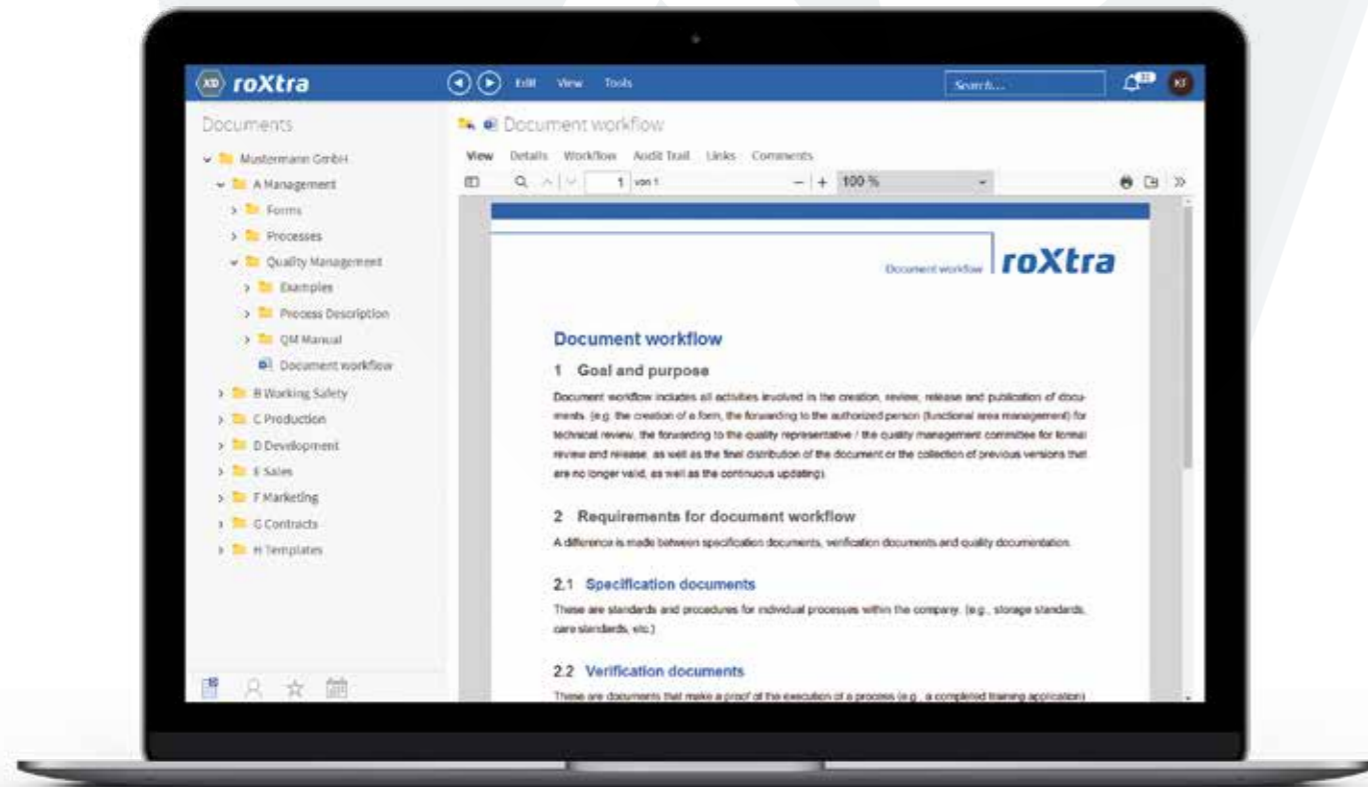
roXtra

Edit View Tools

Search...

KF

Documents

Mustermann GmbH
A Management
Forms
Processes
Quality Management
Examples
Process Description
QM Manual
Document workflow
B Working Safety
C Production
D Development
E Sales
F Marketing
G Contracts
H Templates

Document workflow

View Details Workflow Audit Trail Links Comments

1 von 1

100 %

Document workflow roXtra

Document workflow

1 Goal and purpose

Document workflow includes all activities involved in the creation, review, release and publication of documents. (e.g. the creation of a form, the forwarding to the authorized person (functional area management) for technical review, the forwarding to the quality representative / the quality management committee for formal review and release, as well as the final distribution of the document or the collection of previous versions that are no longer valid, as well as the continuous updating).

2 Requirements for document workflow

A difference is made between specification documents, verification documents and quality documentation.

2.1 Specification documents

These are standards and procedures for individual processes within the company. (e.g., storage standards, care standards, etc.)

2.2 Verification documents

These are documents that make a proof of the execution of a process (e.g., a completed training application)